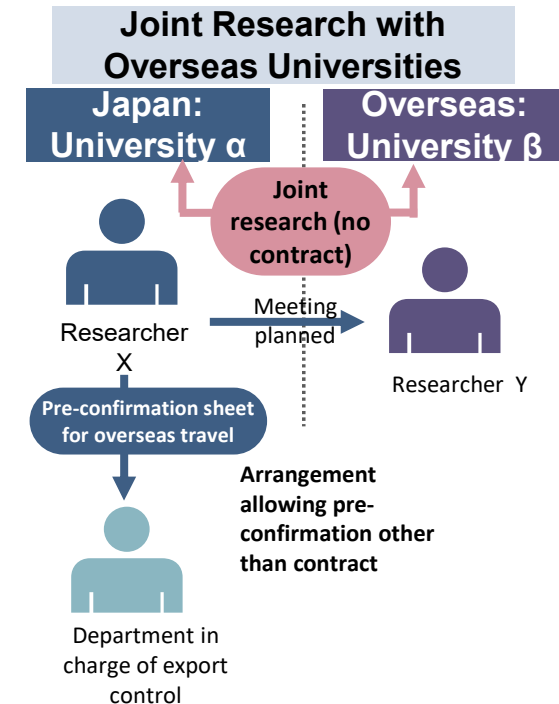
Joint Research with Overseas Universities

Japan: University α

Overseas: University β

Joint research (no contract)

Researcher X

Meeting planned

Researcher Y

Pre-confirmation sheet for overseas travel

Arrangement allowing pre-confirmation other than contract

Department in charge of export control